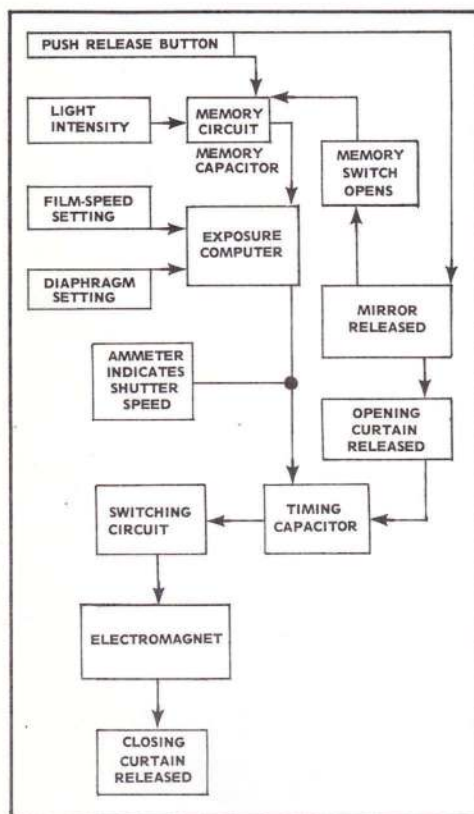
PUSH RELEASE BUTTON

LIGHT INTENSITY

MEMORY CIRCUIT

MEMORY CAPACITOR

MEMORY SWITCH OPENS

FILM-SPEED SETTING

EXPOSURE COMPUTER

DIAPHRAGM SETTING

MIRROR RELEASED

AMMETER INDICATES SHUTTER SPEED

OPENING CURTAIN RELEASED

SWITCHING CIRCUIT

TIMING CAPACITOR

ELECTROMAGNET

CLOSING CURTAIN RELEASED